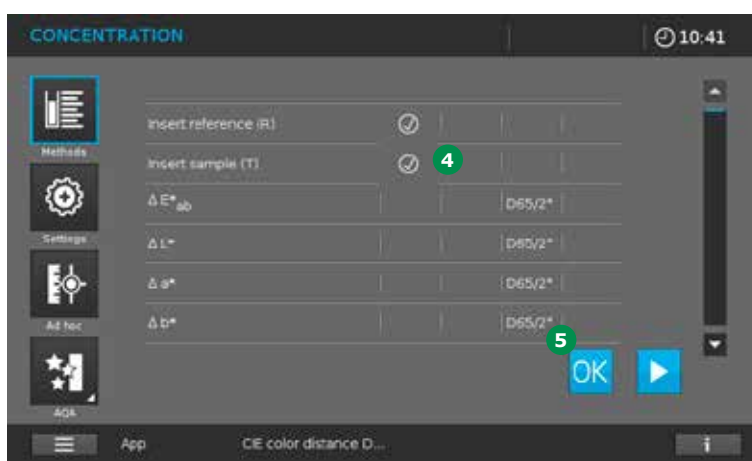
CONCENTRATION

10:41

Methods

Settings

Ad hoc

AQA

Insert reference (R)

Insert sample (T)

4

$\Delta E^*_{ab}$ D65/2°

$\Delta L^*$ D65/2°

$\Delta a^*$ D65/2°

$\Delta b^*$ D65/2°

5

OK

App

CIE color distance D...

i